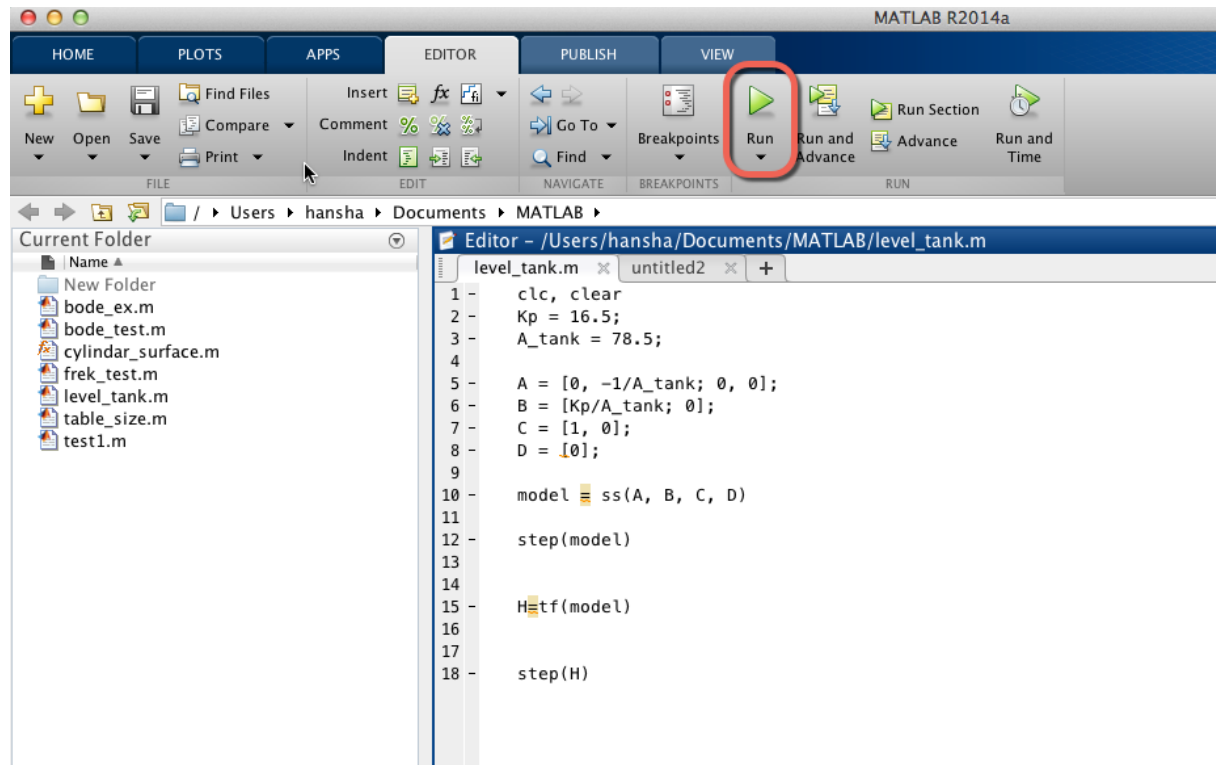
MATLAB R2014a

HOME PLOTS APPS EDITOR PUBLISH VIEW

New Open Save
Find Files
Compare
Print
FILE

Insert
Comment
Indent
EDIT

Go To
Find
NAVIGATE

Breakpoints
BREAKPOINTS

Run
Run and Advance
Run Section
Advance
Run and Time
RUN

/ ▸ Users ▸ hansha ▸ Documents ▸ MATLAB ▸

Current Folder
Name ▲
New Folder
bode_ex.m
bode_test.m
cylindar_surface.m
frek_test.m
level_tank.m
table_size.m
test1.m

Editor – /Users/hansha/Documents/MATLAB/level_tank.m
level_tank.m × untitled2 × +

1 – clc, clear
2 – Kp = 16.5;
3 – A_tank = 78.5;
4
5 – A = [0, -1/A_tank; 0, 0];
6 – B = [Kp/A_tank; 0];
7 – C = [1, 0];
8 – D = [0];
9
10 – model = ss(A, B, C, D)
11
12 – step(model)
13
14
15 – H=tf(model)
16
17
18 – step(H)